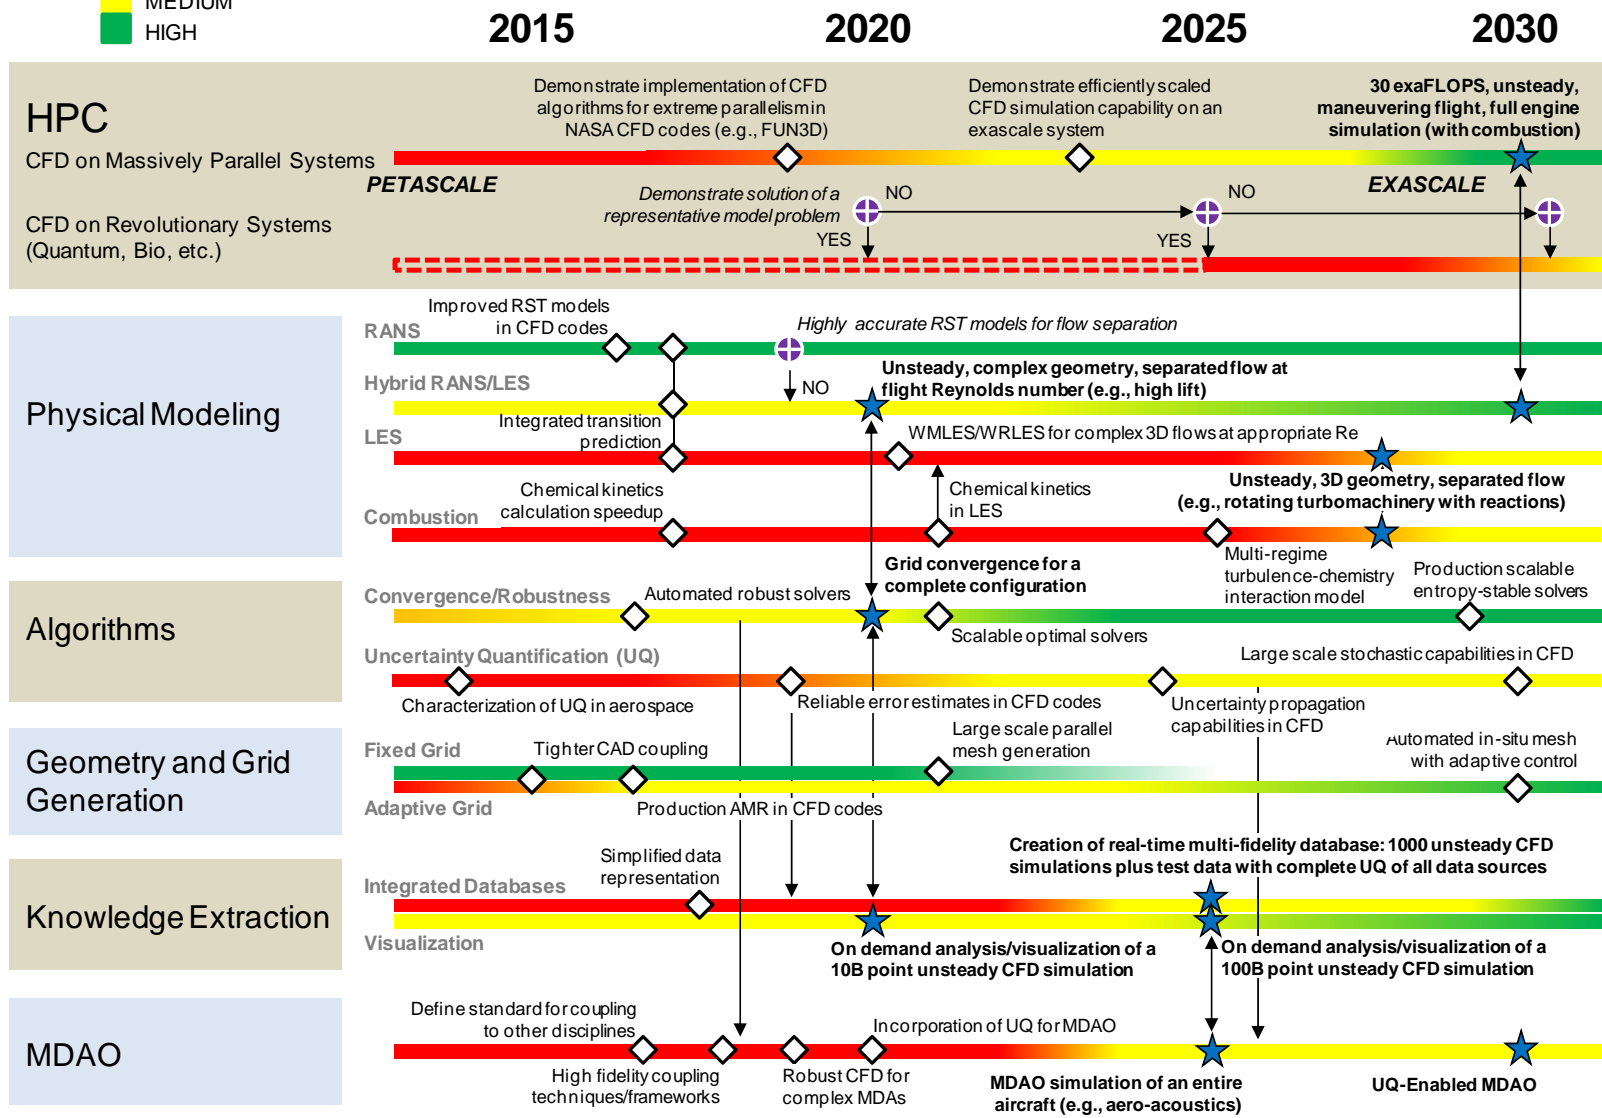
MEDIUM
HIGH

2015
2020
2025
2030

HPC
CFD on Massively Parallel Systems
Demonstrate implementation of CFD algorithms for extreme parallelism in NASA CFD codes (e.g., FUN3D)
Demonstrate efficiently scaled CFD simulation capability on an exascale system
30 exaFLOPS, unsteady, maneuvering flight, full engine simulation (with combustion)
PETASCALE
EXASCALE
CFD on Revolutionary Systems (Quantum, Bio, etc.)
Demonstrate solution of a representative model problem
NO
YES
NO
YES

Physical Modeling
RANS
Improved RST models in CFD codes
Highly accurate RST models for flow separation
Hybrid RANS/LES
NO
Unsteady, complex geometry, separated flow at flight Reynolds number (e.g., high lift)
LES
Integrated transition prediction
WMLES/WRLES for complex 3D flows at appropriate Re
Combustion
Chemical kinetics calculation speedup
Chemical kinetics in LES
Unsteady, 3D geometry, separated flow (e.g., rotating turbomachinery with reactions)

Algorithms
Convergence/Robustness
Automated robust solvers
Grid convergence for a complete configuration
Multi-regime turbulence-chemistry interaction model
Production scalable entropy-stable solvers
Scalable optimal solvers
Uncertainty Quantification (UQ)
Large scale stochastic capabilities in CFD
Characterization of UQ in aerospace
Reliable error estimates in CFD codes
Uncertainty propagation capabilities in CFD

Geometry and Grid Generation
Fixed Grid
Tighter CAD coupling
Large scale parallel mesh generation
Automated in-situ mesh with adaptive control
Adaptive Grid
Production AMR in CFD codes

Knowledge Extraction
Integrated Databases
Simplified data representation
Creation of real-time multi-fidelity database: 1000 unsteady CFD simulations plus test data with complete UQ of all data sources
Visualization
On demand analysis/visualization of a 10B point unsteady CFD simulation
On demand analysis/visualization of a 100B point unsteady CFD simulation

MDAO
Define standard for coupling to other disciplines
Incorporation of UQ for MDAO
High fidelity coupling techniques/frameworks
Robust CFD for complex MDAs
MDAO simulation of an entire aircraft (e.g., aero-acoustics)
UQ-Enabled MDAO